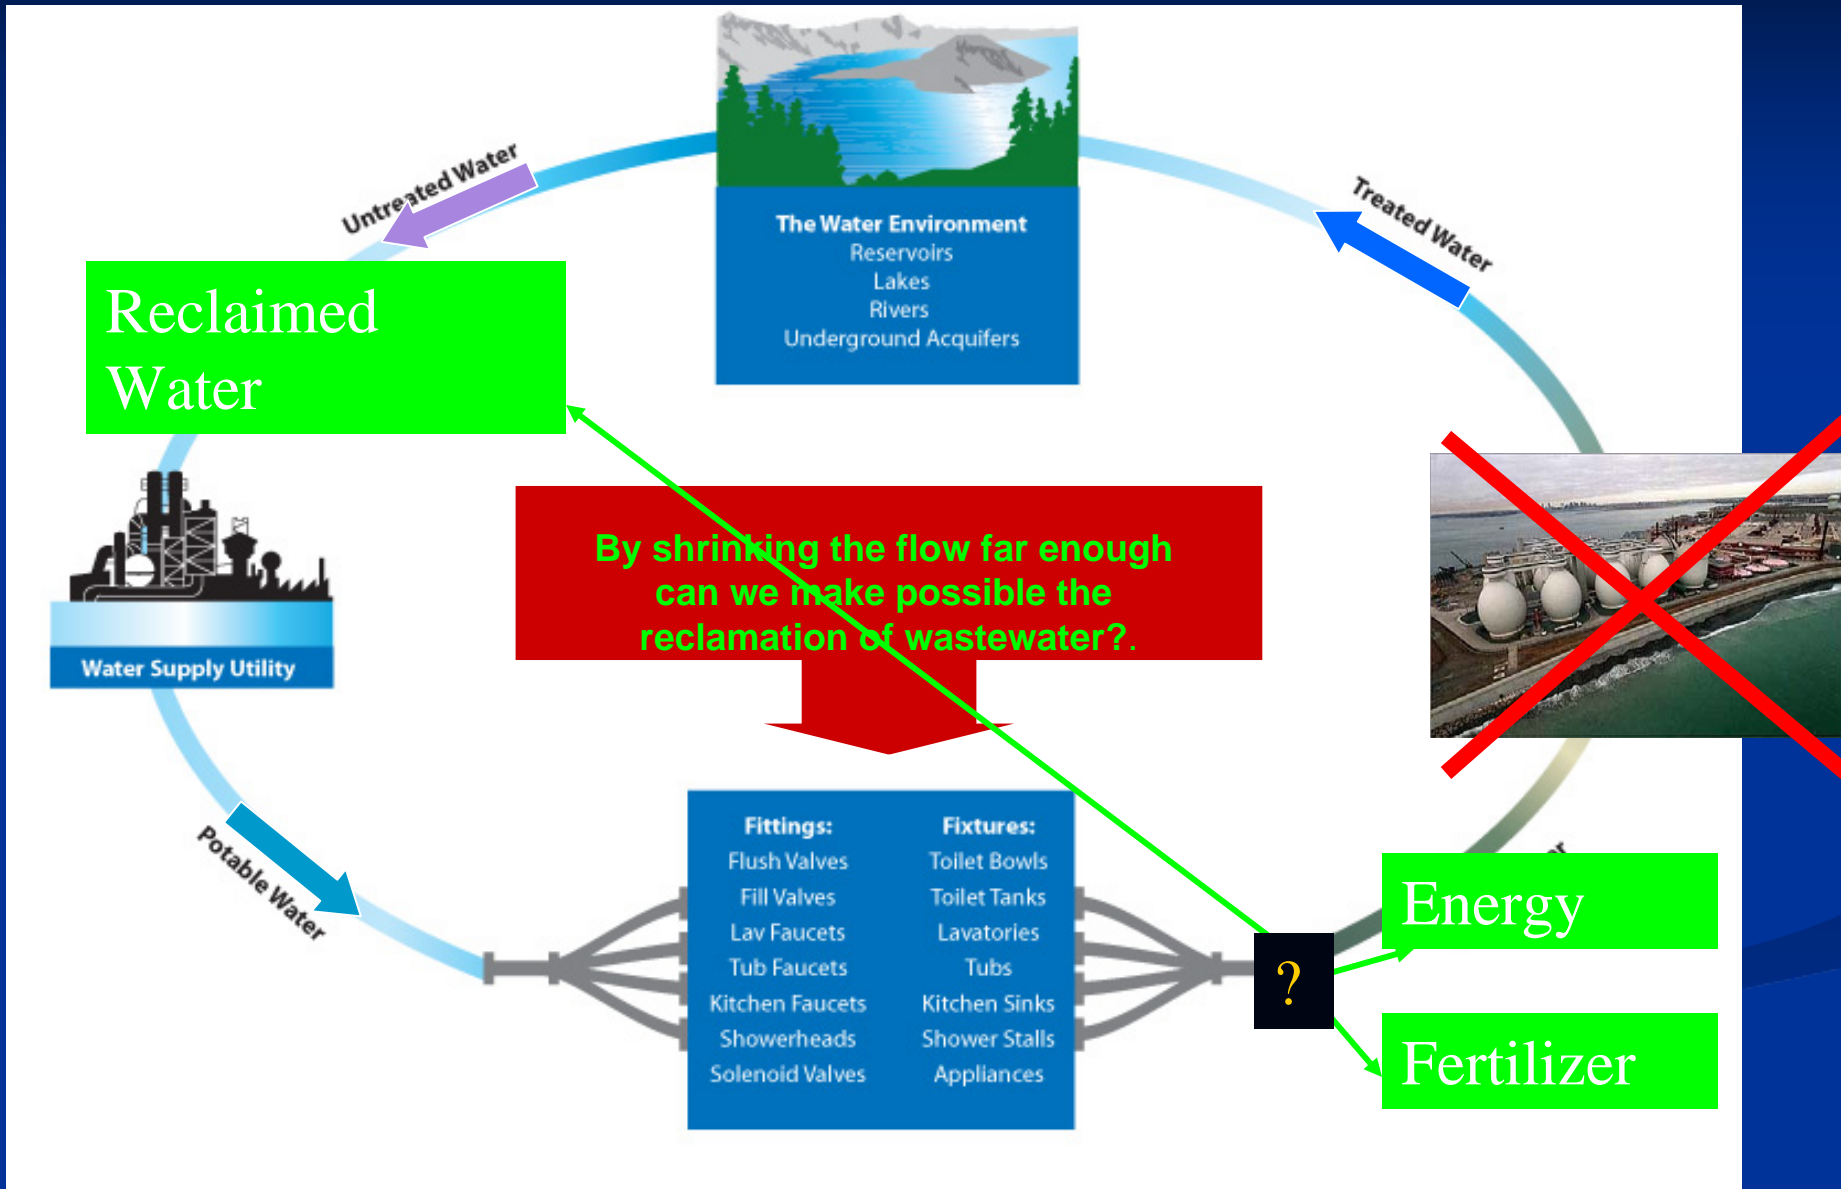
The Water Environment
Reservoirs
Lakes
Rivers
Underground Acquifers

Untreated Water

Treated Water

Reclaimed Water

Water Supply Utility

By shrinking the flow far enough can we make possible the reclamation of wastewater?.

Potable Water

Fittings:
Flush Valves
Fill Valves
Lav Faucets
Tub Faucets
Kitchen Faucets
Showerheads
Solenoid Valves

Fixtures:
Toilet Bowls
Toilet Tanks
Lavatories
Tubs
Kitchen Sinks
Shower Stalls
Appliances

?

Energy

Fertilizer